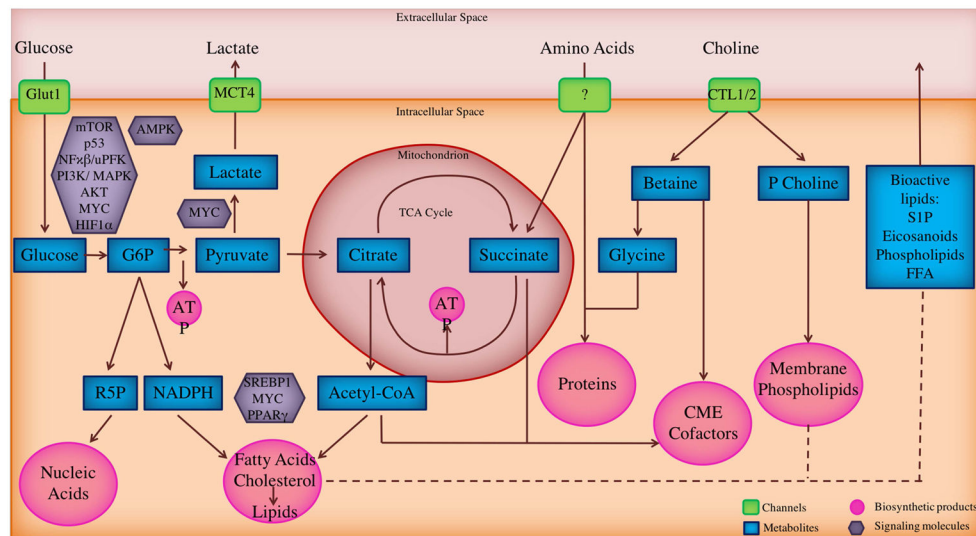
Extracellular Space

Glucose

Lactate

Amino Acids

Choline

Glut1

MCT4

?

CTL1/2

Intracellular Space

mTOR
p53
NF$\kappa\beta$/uPFK
PI3K/ MAPK
AKT
MYC
HIF1$\alpha$

AMPK

Lactate

Mitochondrion

MYC

TCA Cycle

Betaine

P Choline

Bioactive lipids:
S1P
Eicosanoids
Phospholipids
FFA

Glucose

G6P

Pyruvate

Citrate

Succinate

Glycine

AT
P

AT
P

Proteins

Membrane Phospholipids

R5P

NADPH

SREBP1
MYC
PPAR$\gamma$

Acetyl-CoA

CME Cofactors

Nucleic Acids

Fatty Acids
Cholesterol
Lipids

Channels

Metabolites

Biosynthetic products

Signaling molecules